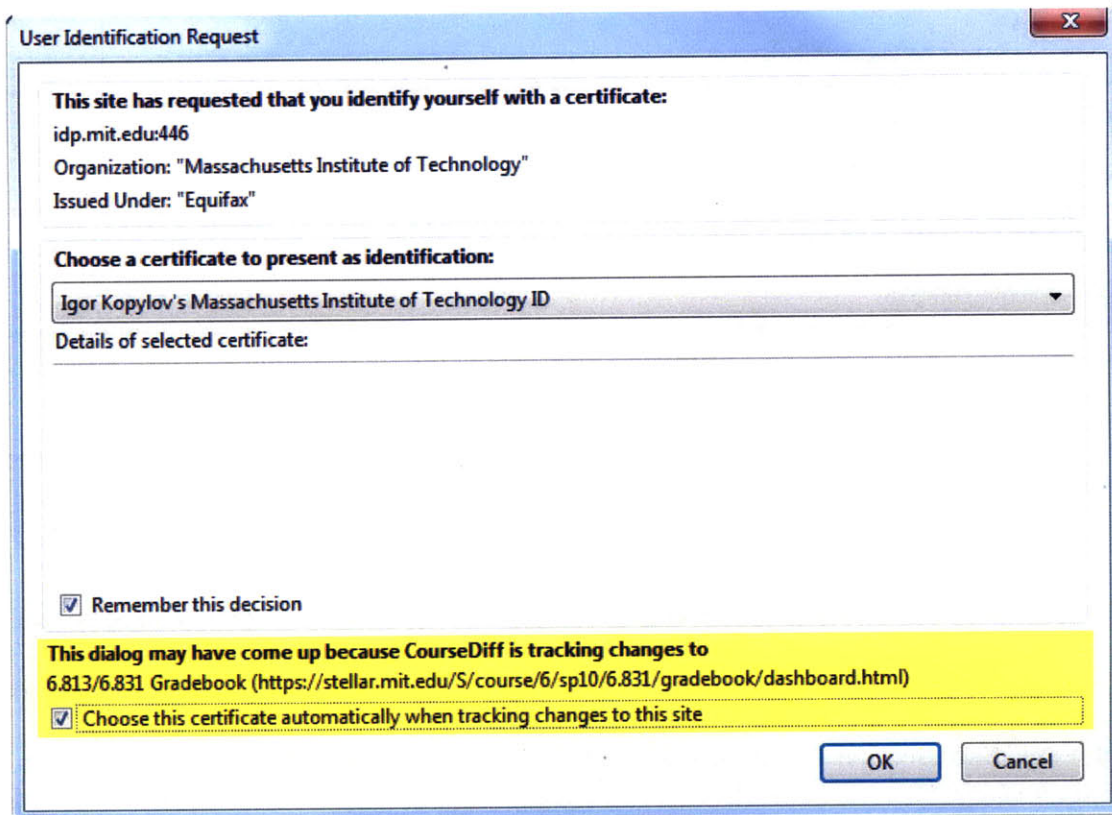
User Identification Request

This site has requested that you identify yourself with a certificate:
idp.mit.edu:446
Organization: "Massachusetts Institute of Technology"
Issued Under: "Equifax"

Choose a certificate to present as identification:
Igor Kopylov's Massachusetts Institute of Technology ID
Details of selected certificate:

Remember this decision

This dialog may have come up because CourseDiff is tracking changes to
6.813/6.831 Gradebook (https://stellar.mit.edu/S/course/6/sp10/6.831/gradebook/dashboard.html)
Choose this certificate automatically when tracking changes to this site

OK Cancel